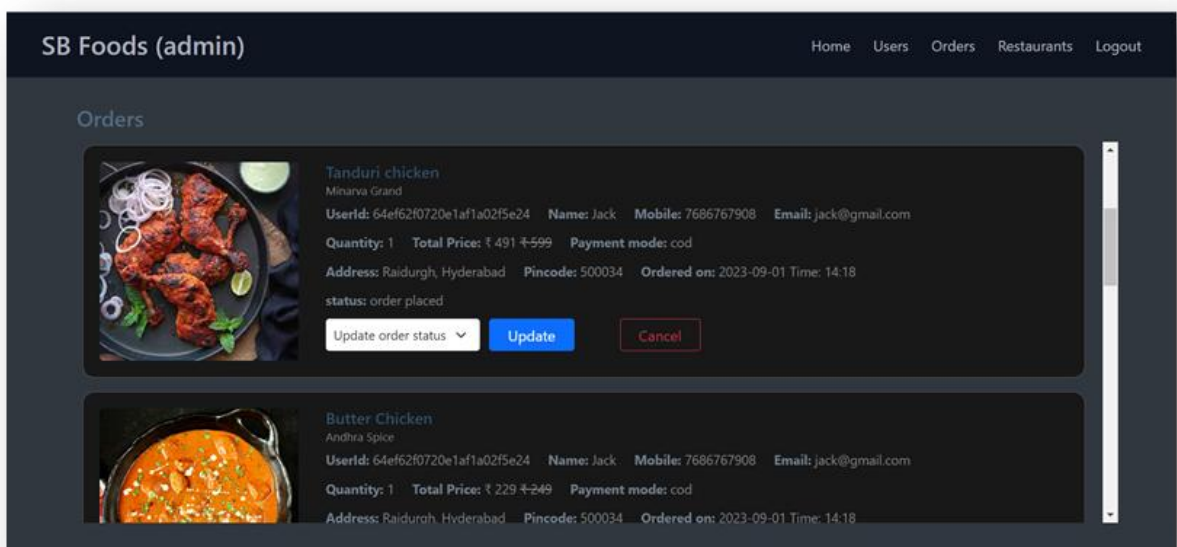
SB Foods (admin)

Home Users Orders Restaurants Logout

Orders

Tanduri chicken
Minarva Grand
UserId: 64ef62f0720e1af1a02f5e24 Name: Jack Mobile: 7686767908 Email: jack@gmail.com
Quantity: 1 Total Price: ₹ 491 ~~₹ 599~~ Payment mode: cod
Address: Raidurgh, Hyderabad Pincode: 500034 Ordered on: 2023-09-01 Time: 14:18
status: order placed
Update order status Update Cancel

Butter Chicken
Andhra Spice
UserId: 64ef62f0720e1af1a02f5e24 Name: Jack Mobile: 7686767908 Email: jack@gmail.com
Quantity: 1 Total Price: ₹ 229 ~~₹ 249~~ Payment mode: cod
Address: Raidurgh, Hyderabad Pincode: 500034 Ordered on: 2023-09-01 Time: 14:18